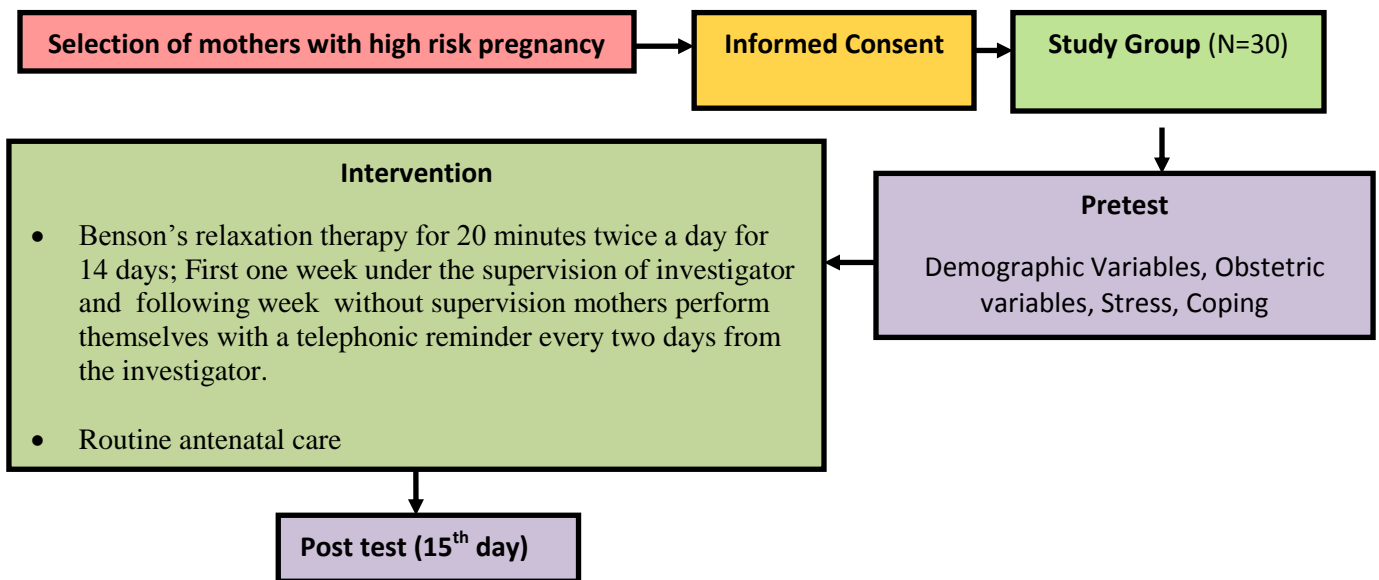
Selection of mothers with high risk pregnancy

Informed Consent

Study Group (N=30)

Pretest

Demographic Variables, Obstetric variables, Stress, Coping

Intervention

• Benson's relaxation therapy for 20 minutes twice a day for 14 days; First one week under the supervision of investigator and following week without supervision mothers perform themselves with a telephonic reminder every two days from the investigator.

• Routine antenatal care

Post test (15$^{th}$ day)